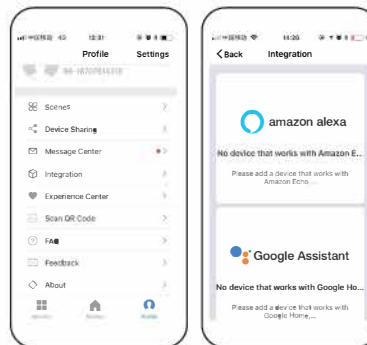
12:31

Profile Settings

86-18707814318

Scenes

Device Sharing

Message Center

Integration

Experience Center

Scan QR Code

FAQ

Feedback

About

14:20

< Back Integration

amazon alexa

No device that works with Amazon E...

Please add a device that works with Amazon Echo ...

Google Assistant

No device that works with Google Ho...

Please add a device that works with Google Home,...